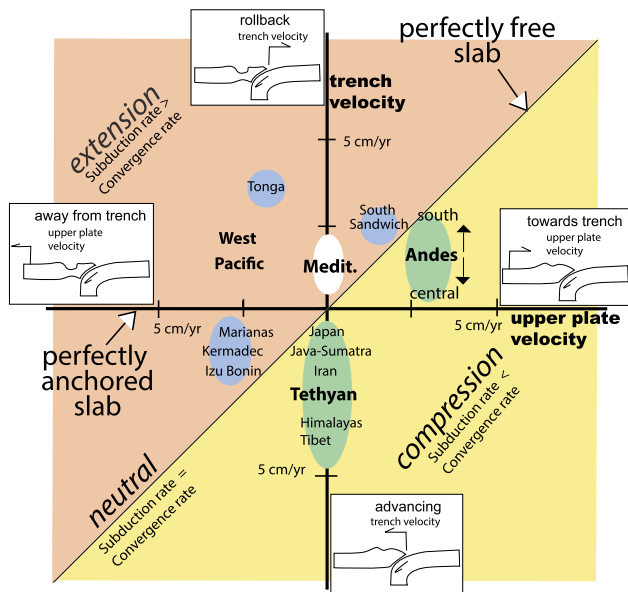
rollback
trench velocity

perfectly free slab

trench velocity

5 cm/yr

extension
Subduction rate > Convergence rate

Tonga

South Sandwich

south

away from trench
upper plate velocity

West Pacific

Medit.

Andes

towards trench
upper plate velocity

central

5 cm/yr

5 cm/yr

upper plate velocity

perfectly anchored slab

Marianas
Kermadec
Izu Bonin

Japan
Java-Sumatra
Iran
Tethyan
Himalayas
Tibet

compression
Subduction rate < Convergence rate

5 cm/yr

neutral
Subduction rate = Convergence rate

advancing
trench velocity